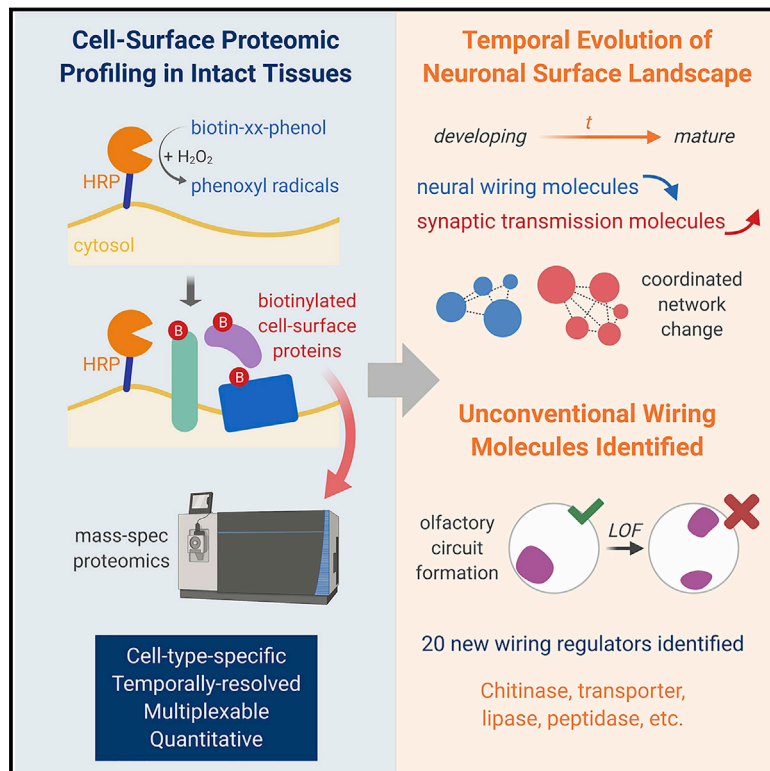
Cell-Surface Proteomic Profiling in Intact Tissues

HRP

biotin-xx-phenol

+ $H_2O_2$

phenoxyl radicals

cytosol

HRP

B

B

B

biotinylated cell-surface proteins

mass-spec proteomics

Cell-type-specific
Temporally-resolved
Multiplexable
Quantitative

Temporal Evolution of Neuronal Surface Landscape

developing

t

mature

neural wiring molecules

synaptic transmission molecules

coordinated network change

Unconventional Wiring Molecules Identified

olfactory circuit formation

LOF

20 new wiring regulators identified

Chitinase, transporter, lipase, peptidase, etc.